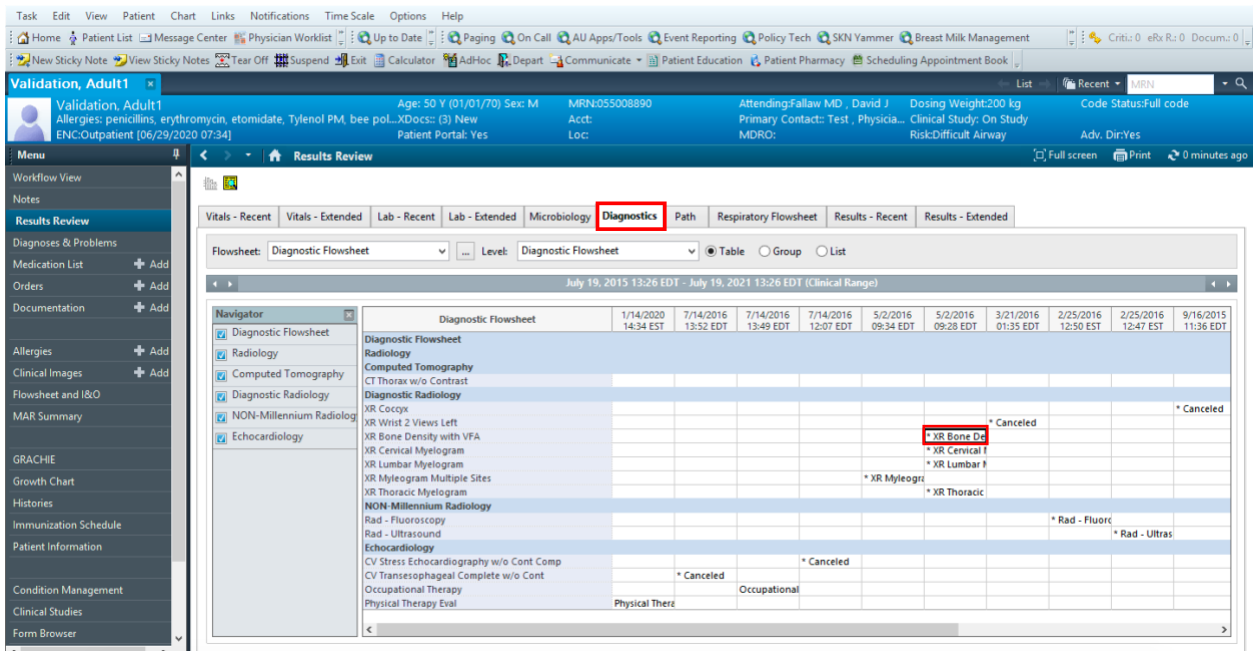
Task Edit View Patient Chart Links Notifications Time Scale Options Help

Home Patient List Message Center Physician Worklist Up to Date Paging On Call AU Apps/Tools Event Reporting Policy Tech SKN Yammer Breast Milk Management Criti.: 0 eRx R.: 0 Docum.: 0

New Sticky Note View Sticky Notes Tear Off Suspend Exit Calculator AdHoc Depart Communicate Patient Education Patient Pharmacy Scheduling Appointment Book

Validation, Adult1 List Recent MRN

Validation, Adult1
Allergies: penicillins, erythromycin, etomidate, Tylenol PM, bee pol... XDocs:: (3) New
ENC:Outpatient [06/29/2020 07:34]

Age: 50 Y (01/01/70) Sex: M
Patient Portal: Yes

MRN:055008890
Acct:
Loc:

Attending:Fallaw MD , David J
Primary Contact:: Test , Physicia...
MDRO:

Dosing Weight:200 kg
Clinical Study: On Study
Risk:Difficult Airway

Code Status:Full code
Adv. Dir:Yes

Menu
Workflow View
Notes
Results Review
Diagnoses & Problems
Medication List Add
Orders Add
Documentation Add
Allergies Add
Clinical Images Add
Flowsheet and I&O
MAR Summary
GRACHIE
Growth Chart
Histories
Immunization Schedule
Patient Information
Condition Management
Clinical Studies
Form Browser

Results Review Full screen Print 0 minutes ago

Vitals - Recent | Vitals - Extended | Lab - Recent | Lab - Extended | Microbiology | Diagnostics | Path | Respiratory Flowsheet | Results - Recent | Results - Extended

Flowsheet: Diagnostic Flowsheet ... Level: Diagnostic Flowsheet Table Group List

July 19, 2015 13:26 EDT - July 19, 2021 13:26 EDT (Clinical Range)

Navigator
Diagnostic Flowsheet
Radiology
Computed Tomography
Diagnostic Radiology
NON-Millennium Radiolog
Echocardiology

| Diagnostic Flowsheet | 1/14/2020 14:34 EST | 7/14/2016 13:52 EDT | 7/14/2016 13:49 EDT | 7/14/2016 12:07 EDT | 5/2/2016 09:34 EDT | 5/2/2016 09:28 EDT | 3/21/2016 01:35 EDT | 2/25/2016 12:50 EST | 2/25/2016 12:47 EST | 9/16/2015 11:36 EDT |
|---|---|---|---|---|---|---|---|---|---|---|
| Diagnostic Flowsheet | | | | | | | | | | |
| Radiology | | | | | | | | | | |
| Computed Tomography | | | | | | | | | | |
| CT Thorax w/o Contrast | | | | | | | | | | |
| Diagnostic Radiology | | | | | | | | | | |
| XR Coccyx | | | | | | | | | | * Canceled |
| XR Wrist 2 Views Left | | | | | | | * Canceled | | | |
| XR Bone Density with VFA | | | | | | * XR Bone De | | | | |
| XR Cervical Myelogram | | | | | | * XR Cervical I | | | | |
| XR Lumbar Myelogram | | | | | | * XR Lumbar I | | | | |
| XR Myelogram Multiple Sites | | | | | * XR Myelogra | | | | | |
| XR Thoracic Myelogram | | | | | | * XR Thoracic | | | | |
| NON-Millennium Radiology | | | | | | | | | | |
| Rad - Fluoroscopy | | | | | | | | * Rad - Fluoro | | |
| Rad - Ultrasound | | | | | | | | | * Rad - Ultras | |
| Echocardiology | | | | | | | | | | |
| CV Stress Echocardiography w/o Cont Comp | | | | * Canceled | | | | | | |
| CV Transesophageal Complete w/o Cont | | * Canceled | | | | | | | | |
| Occupational Therapy | | | Occupational | | | | | | | |
| Physical Therapy Eval | Physical Thera | | | | | | | | | |